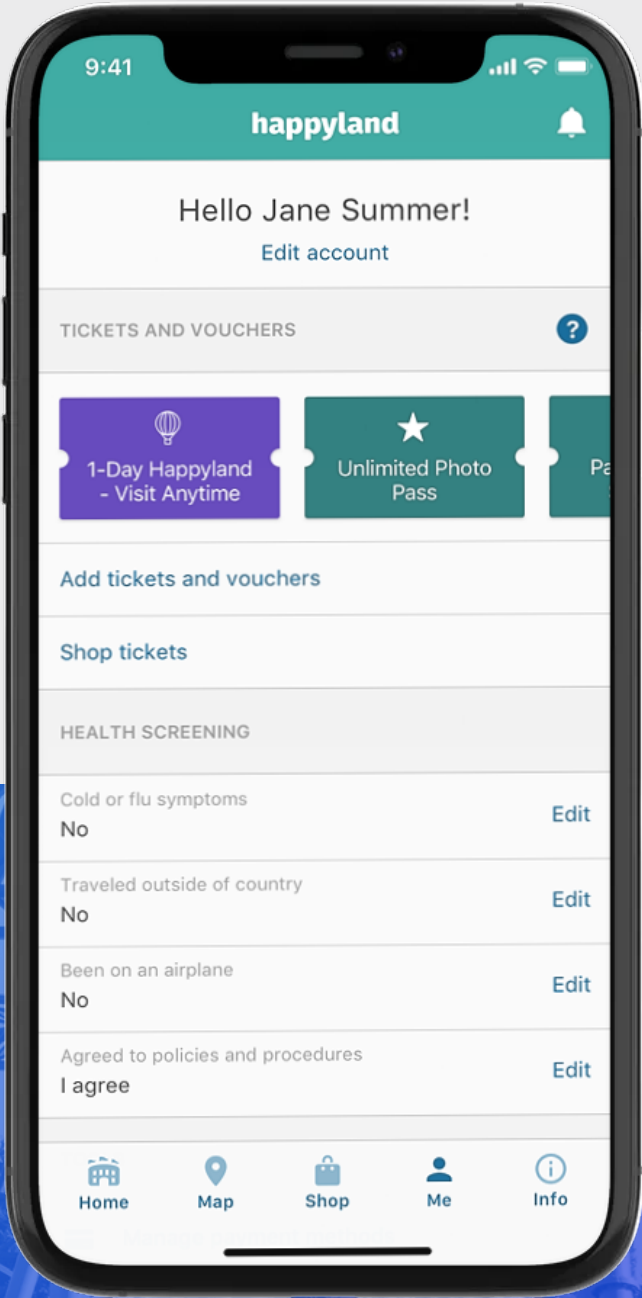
9:41

happyland

Hello Jane Summer!
Edit account

TICKETS AND VOUCHERS ?

1-Day Happyland - Visit Anytime

Unlimited Photo Pass

Pa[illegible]

Add tickets and vouchers

Shop tickets

HEALTH SCREENING

Cold or flu symptoms
No
Edit

Traveled outside of country
No
Edit

Been on an airplane
No
Edit

Agreed to policies and procedures
I agree
Edit

Home Map Shop Me Info